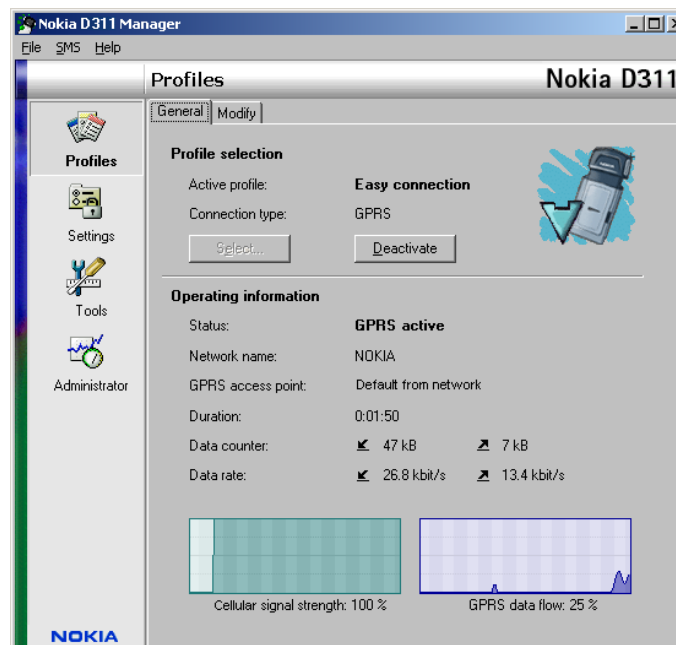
Nokia D311 Manager

File SMS Help

Profiles

Nokia D311

Profiles

Settings

Tools

Administrator

NOKIA

General Modify

Profile selection

Active profile: Easy connection

Connection type: GPRS

Select... Deactivate

Operating information

Status: GPRS active

Network name: NOKIA

GPRS access point: Default from network

Duration: 0:01:50

Data counter: 47 kB 7 kB

Data rate: 26.8 kbit/s 13.4 kbit/s

Cellular signal strength: 100 %

GPRS data flow: 25 %